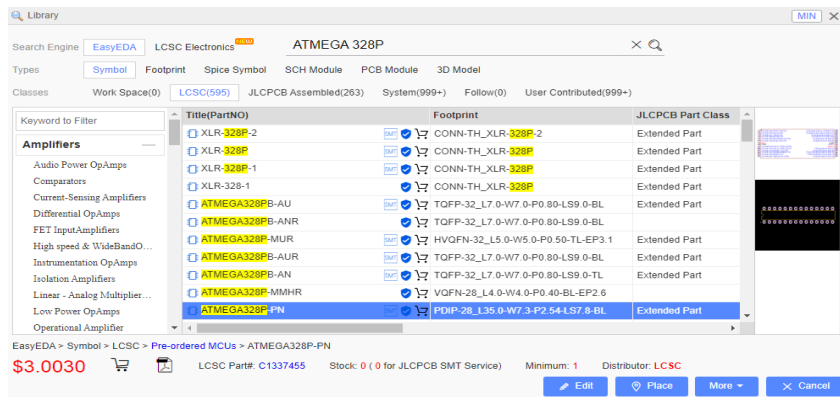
Library

MIN

Search Engine EasyEDA LCSC Electronics NEW ATMEGA 328P

Types Symbol Footprint Spice Symbol SCH Module PCB Module 3D Model

Classes Work Space(0) LCSC(595) JLCPCB Assembled(263) System(999+) Follow(0) User Contributed(999+)

Keyword to Filter

Amplifiers

Audio Power OpAmps
Comparators
Current-Sensing Amplifiers
Differential OpAmps
FET InputAmplifiers
High speed & WideBandO...
Instrumentation OpAmps
Isolation Amplifiers
Linear - Analog Multiplier...
Low Power OpAmps
Operational Amplifier

| Title(PartNO) | Footprint | JLCPCB Part Class |
|---|---|---|
| XLR-328P-2 | CONN-TH_XLR-328P-2 | Extended Part |
| XLR-328P | CONN-TH_XLR-328P | Extended Part |
| XLR-328P-1 | CONN-TH_XLR-328P | Extended Part |
| XLR-328-1 | CONN-TH_XLR-328P | Extended Part |
| ATMEGA328PB-AU | TQFP-32_L7.0-W7.0-P0.80-LS9.0-BL | Extended Part |
| ATMEGA328PB-ANR | TQFP-32_L7.0-W7.0-P0.80-LS9.0-BL | Extended Part |
| ATMEGA328P-MUR | HVQFN-32_L5.0-W5.0-P0.50-TL-EP3.1 | Extended Part |
| ATMEGA328PB-AUR | TQFP-32_L7.0-W7.0-P0.80-LS9.0-BL | Extended Part |
| ATMEGA328PB-AN | TQFP-32_L7.0-W7.0-P0.80-LS9.0-TL | Extended Part |
| ATMEGA328P-MMHR | VQFN-28_L4.0-W4.0-P0.40-BL-EP2.6 | |
| ATMEGA328P-PN | PDIP-28_L35.0-W7.3-P2.54-LS7.8-BL | Extended Part |

EasyEDA > Symbol > LCSC > Pre-ordered MCUs > ATMEGA328P-PN

$3.0030 LCSC Part#: C1337455 Stock: 0 ( 0 for JLCPCB SMT Service) Minimum: 1 Distributor: LCSC

Edit Place More Cancel